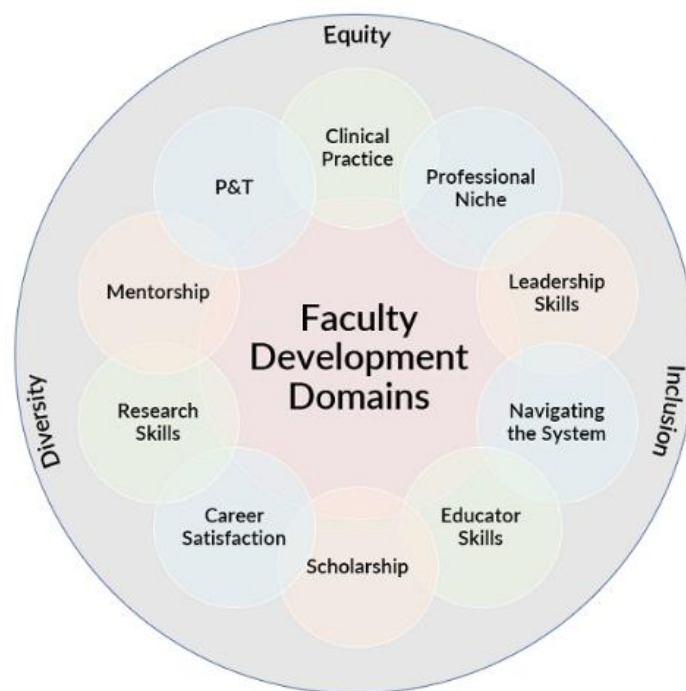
Equity

Clinical Practice

P&T

Professional Niche

Mentorship

Leadership Skills

Faculty Development Domains

Diversity

Inclusion

Research Skills

Navigating the System

Career Satisfaction

Educator Skills

Scholarship